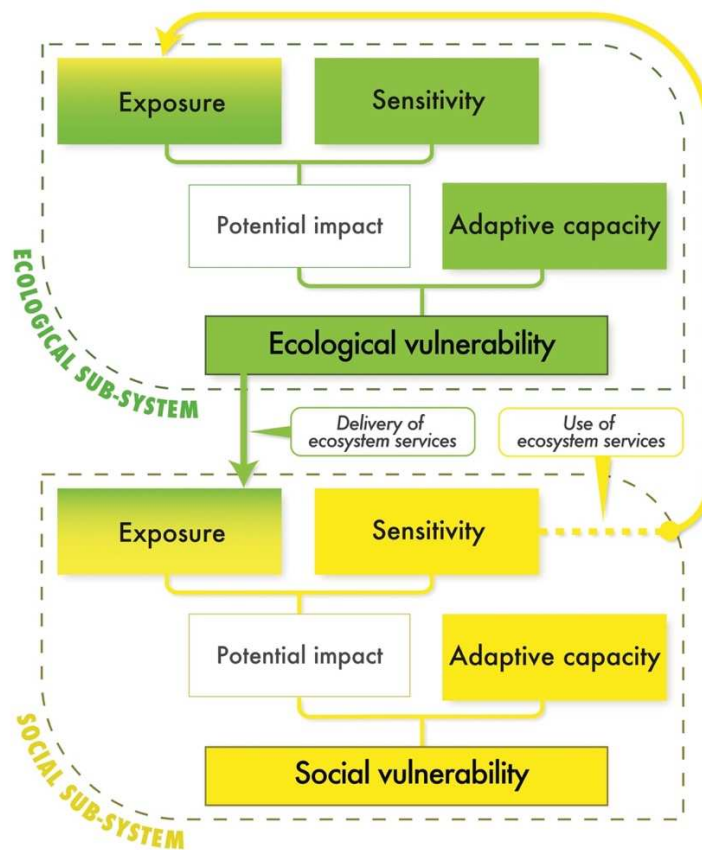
Exposure

Sensitivity

Potential impact

Adaptive capacity

Ecological vulnerability

ECOLOGICAL SUB-SYSTEM

Delivery of ecosystem services

Use of ecosystem services

Exposure

Sensitivity

Potential impact

Adaptive capacity

Social vulnerability

SOCIAL SUB-SYSTEM